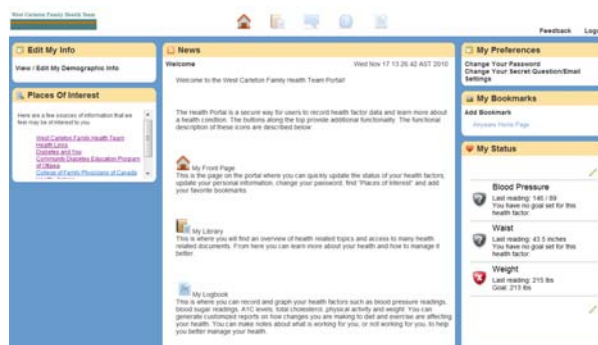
West Carleton Family Health Team

Feedback Logo

Edit My Info

View / Edit My Demographic Info

Places Of Interest

Here are a few sources of information that we feel may be of interest to you.

West Carleton Family Health Team
Health Links
Diabetes and You
Community Diabetes Education Program of Ottawa
College of Family Physicians of Canada

News

Welcome

Wed Nov 17 13:26:42 AST 2010

Welcome to the West Carleton Family Health Team Portal!

The Health Portal is a secure way for users to record health factor data and learn more about a health condition. The buttons along the top provide additional functionality. The functional description of these icons are described below:

My Front Page
This is the page on the portal where you can quickly update the status of your health factors, update your personal information, change your password, find "Places of Interest" and add your favorite bookmarks.

My Library
This is where you will find an overview of health related topics and access to many health related documents. From here you can learn more about your health and how to manage it better.

My Logbook
This is where you can record and graph your health factors such as blood pressure readings, blood sugar readings, A1C levels, total cholesterol, physical activity and weight. You can generate customized reports on how changes you are making to diet and exercise are affecting your health. You can make notes about what is working for you, or not working for you, to help you better manage your health.

My Preferences

Change Your Password
Change Your Secret Question/Email
Settings

My Bookmarks

Add Bookmark
Anyway Home Page

My Status

Blood Pressure
Last reading: 146 / 89
You have no goal set for this health factor.

Waist
Last reading: 43.5 inches
You have no goal set for this health factor.

Weight
Last reading: 215 lbs
Goal: 213 lbs